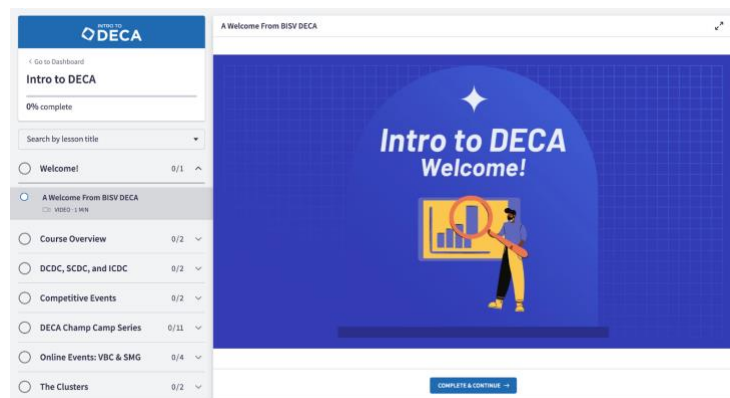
INTRO TO
DECA

< Go to Dashboard

Intro to DECA

0% complete

Search by lesson title

Welcome! 0/1

A Welcome From BISV DECA
VIDEO · 1 MIN

Course Overview 0/2

DCDC, SCDC, and ICDC 0/2

Competitive Events 0/2

DECA Champ Camp Series 0/11

Online Events: VBC & SMG 0/4

The Clusters 0/2

A Welcome From BISV DECA

Intro to DECA
Welcome!

COMPLETE & CONTINUE →